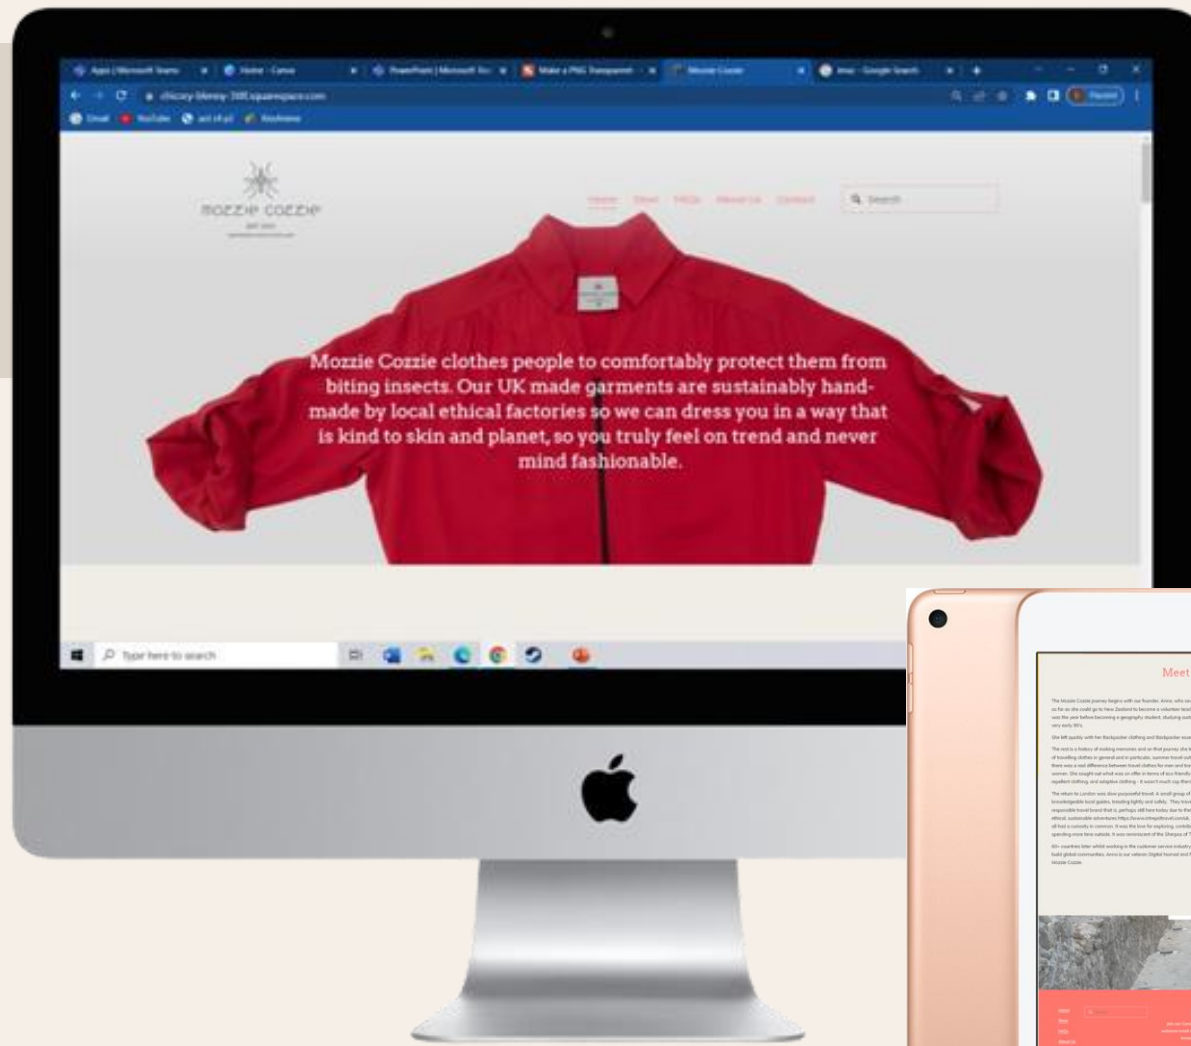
Apps | Microsoft Teams
Home - Canva
PowerPoint | Microsoft
Make a PNG Transparent
Mozzie Cozzie
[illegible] - Google Search

chicory-blenny-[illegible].squarespace.com

Gmail YouTube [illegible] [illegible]

MOZZIE COZZIE

Home Shop FAQs About Us Contact

Search

Mozzie Cozzie clothes people to comfortably protect them from biting insects. Our UK made garments are sustainably handmade by local ethical factories so we can dress you in a way that is kind to skin and planet, so you truly feel on trend and never mind fashionable.

Type here to search

Meet

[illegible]